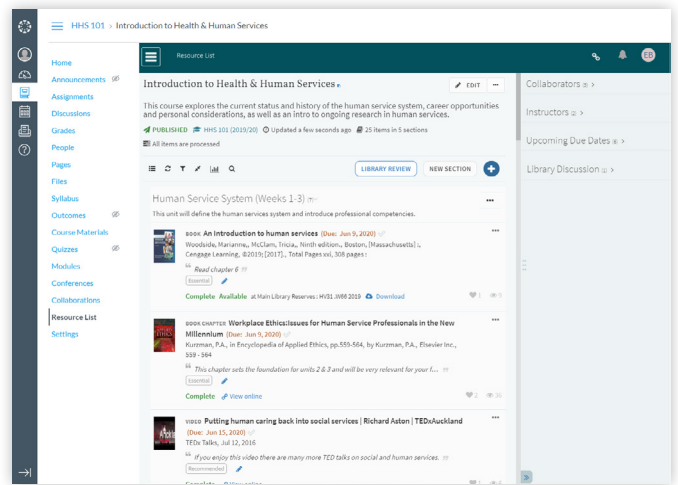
HHS 101 > Introduction to Health & Human Services

Home
Announcements
Assignments
Discussions
Grades
People
Pages
Files
Syllabus
Outcomes
Course Materials
Quizzes
Modules
Conferences
Collaborations
Resource List
Settings

Resource List

EB

Introduction to Health & Human Services

EDIT

This course explores the current status and history of the human service system, career opportunities and personal considerations, as well as an intro to ongoing research in human services.

PUBLISHED HHS 101 (2019/20) Updated a few seconds ago 25 items in 5 sections

All items are processed

LIBRARY REVIEW NEW SECTION

Human Service System (Weeks 1-3)

This unit will define the human services system and introduce professional competencies.

BOOK An Introduction to human services (Due: Jun 9, 2020)
Woodside, Marianne., McClam, Tricia., Ninth edition., Boston, [Massachusetts] :, Cengage Learning, ©2019; [2017]., Total Pages xxi, 308 pages :

Read chapter 6

Essential

Complete Available at Main Library Reserves : HV91 .W66 2019 Download

1 9

BOOK CHAPTER Workplace Ethics:Issues for Human Service Professionals in the New Millennium (Due: Jun 9, 2020)
Kurzman, P.A., in Encyclopedia of Applied Ethics, pp.559-564, by Kurzman, P.A., Elsevier Inc., 559 - 564

This chapter sets the foundation for units 2 & 3 and will be very relevant for your f...

Essential

Complete View online

2 36

VIDEO Putting human caring back into social services | Richard Aston | TEDxAuckland (Due: Jun 15, 2020)
TEDx Talks, Jul 12, 2016

If you enjoy this video there are many more TED talks on social and human services.

Recommended

Collaborators
Instructors
Upcoming Due Dates
Library Discussion